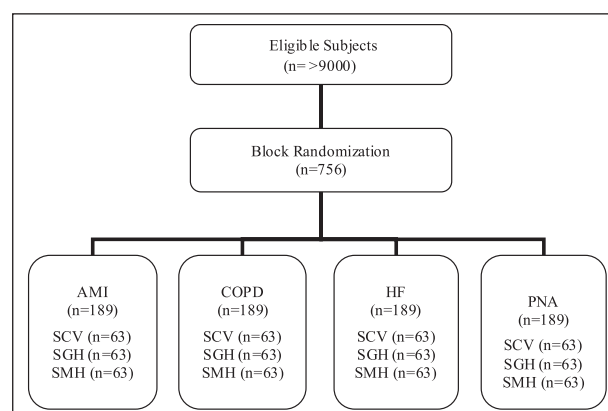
Eligible Subjects
(n=>9000)

Block Randomization
(n=756)

AMI
(n=189)
SCV (n=63)
SGH (n=63)
SMH (n=63)

COPD
(n=189)
SCV (n=63)
SGH (n=63)
SMH (n=63)

HF
(n=189)
SCV (n=63)
SGH (n=63)
SMH (n=63)

PNA
(n=189)
SCV (n=63)
SGH (n=63)
SMH (n=63)